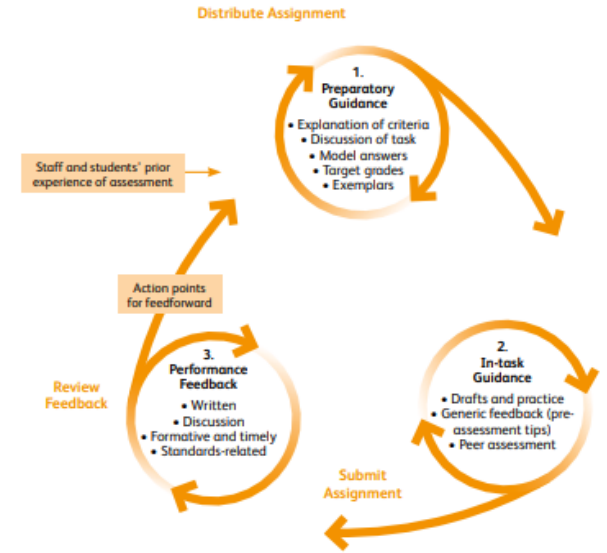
Distribute Assignment

1.
Preparatory Guidance
• Explanation of criteria
• Discussion of task
• Model answers
• Target grades
• Exemplars

Staff and students' prior experience of assessment

Action points for feedforward

3.
Performance Feedback
• Written
• Discussion
• Formative and timely
• Standards-related

Review Feedback

2.
In-task Guidance
• Drafts and practice
• Generic feedback (pre-assessment tips)
• Peer assessment

Submit Assignment